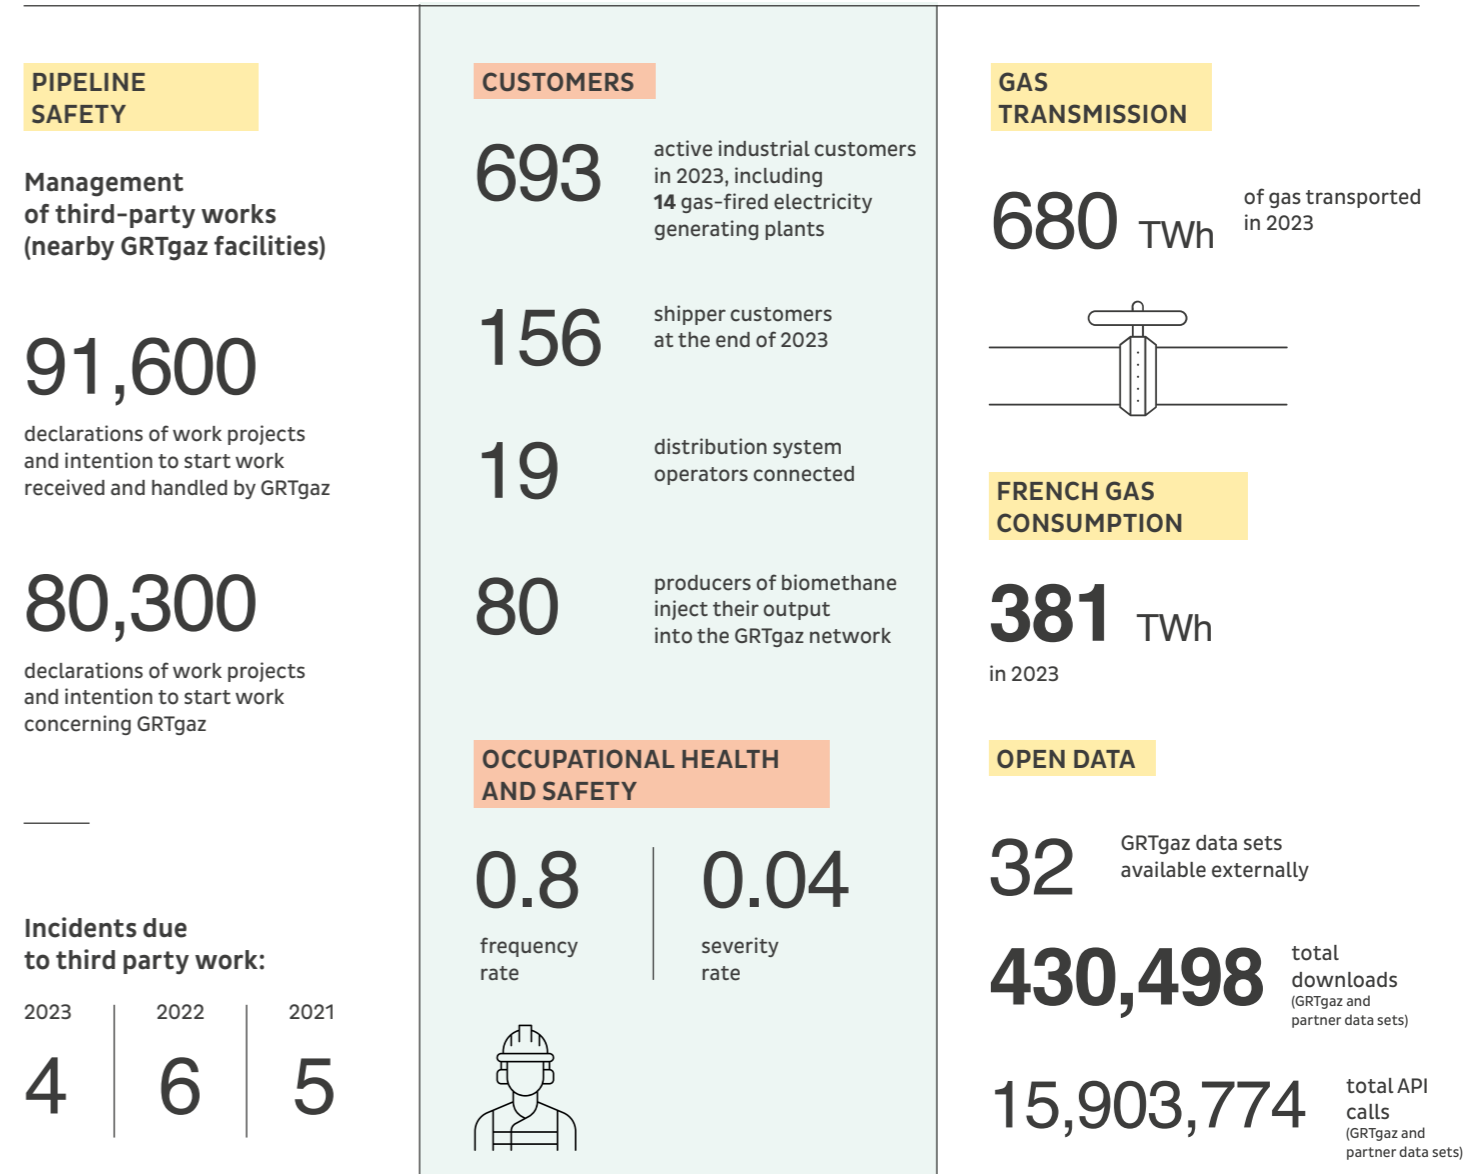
PIPELINE SAFETY

Management of third-party works (nearby GRTgaz facilities)

91,600

declarations of work projects and intention to start work received and handled by GRTgaz

80,300

declarations of work projects and intention to start work concerning GRTgaz

Incidents due to third party work:

| 2023 | 2022 | 2021 |
|---|---|---|
| 4 | 6 | 5 |

CUSTOMERS

693 active industrial customers in 2023, including **14** gas-fired electricity generating plants

156 shipper customers at the end of 2023

19 distribution system operators connected

80 producers of biomethane inject their output into the GRTgaz network

OCCUPATIONAL HEALTH AND SAFETY

0.8 frequency rate

0.04 severity rate

GAS TRANSMISSION

680 TWh of gas transported in 2023

FRENCH GAS CONSUMPTION

381 TWh in 2023

OPEN DATA

32 GRTgaz data sets available externally

430,498 total downloads (GRTgaz and partner data sets)

15,903,774 total API calls (GRTgaz and partner data sets)